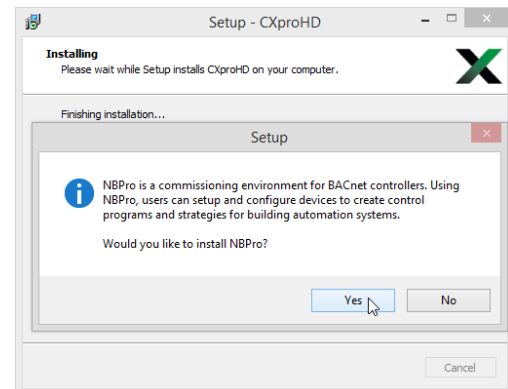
Setup - CXproHD

Installing
Please wait while Setup installs CXproHD on your computer.

Finishing installation...

Setup

NBPro is a commissioning environment for BACnet controllers. Using NBPro, users can setup and configure devices to create control programs and strategies for building automation systems.

Would you like to install NBPro?

Yes
No

Cancel